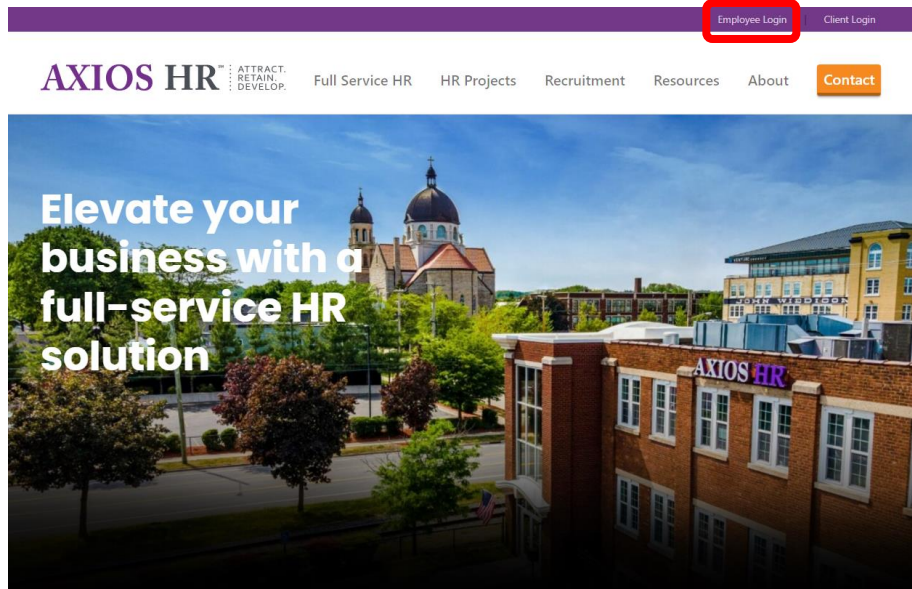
Employee Login | Client Login

AXIOS HR™ ATTRACT. RETAIN. DEVELOP.

Full Service HR HR Projects Recruitment Resources About Contact

Elevate your business with a full-service HR solution

JOHN WIGGIN

AXIOS HR